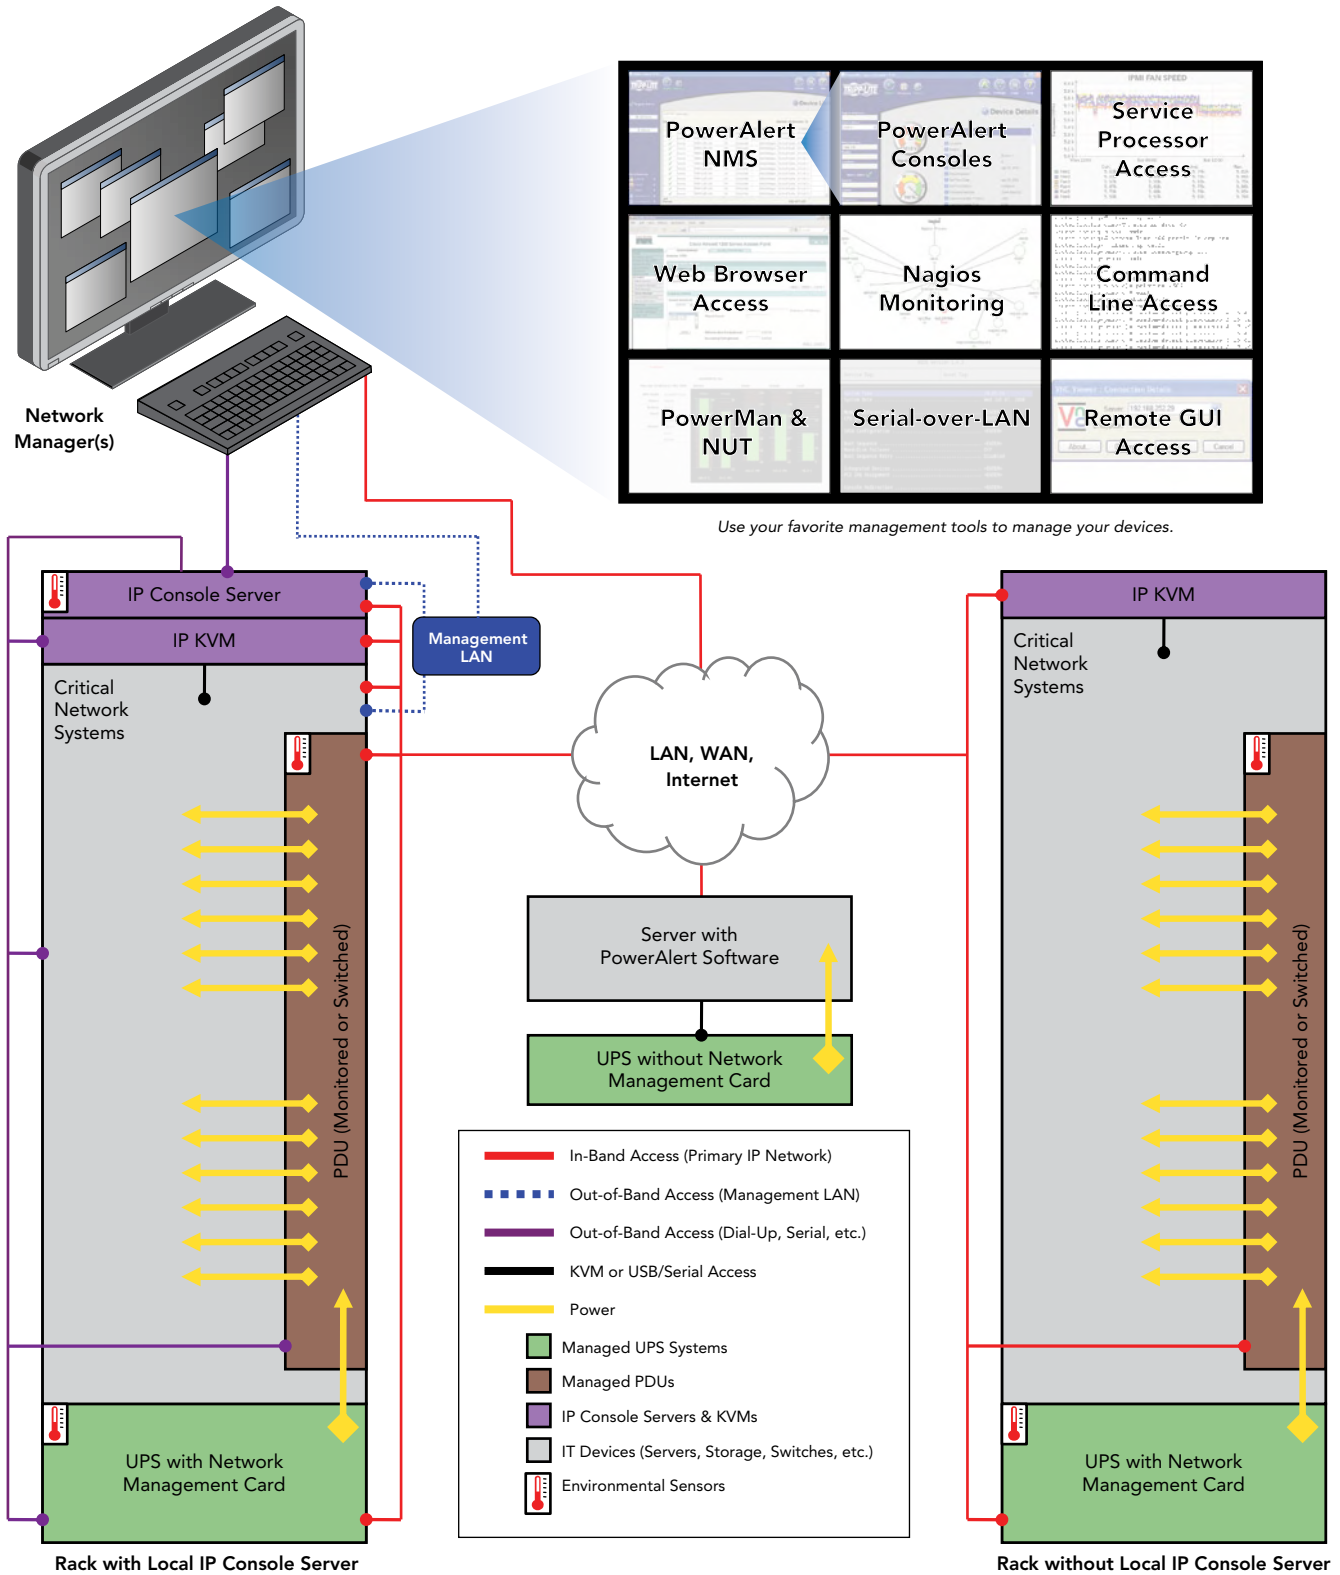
Network Manager(s)

PowerAlert NMS

PowerAlert Consoles

Service Processor Access

Web Browser Access

Nagios Monitoring

Command Line Access

PowerMan & NUT

Serial-over-LAN

Remote GUI Access

Use your favorite management tools to manage your devices.

IP Console Server

IP KVM

Critical Network Systems

Management LAN

LAN, WAN, Internet

PDU (Monitored or Switched)

Server with PowerAlert Software

UPS without Network Management Card

UPS with Network Management Card

Rack with Local IP Console Server

IP KVM

Critical Network Systems

PDU (Monitored or Switched)

UPS with Network Management Card

Rack without Local IP Console Server

In-Band Access (Primary IP Network)

Out-of-Band Access (Management LAN)

Out-of-Band Access (Dial-Up, Serial, etc.)

KVM or USB/Serial Access

Power

Managed UPS Systems

Managed PDUs

IP Console Servers & KVMs

IT Devices (Servers, Storage, Switches, etc.)

Environmental Sensors